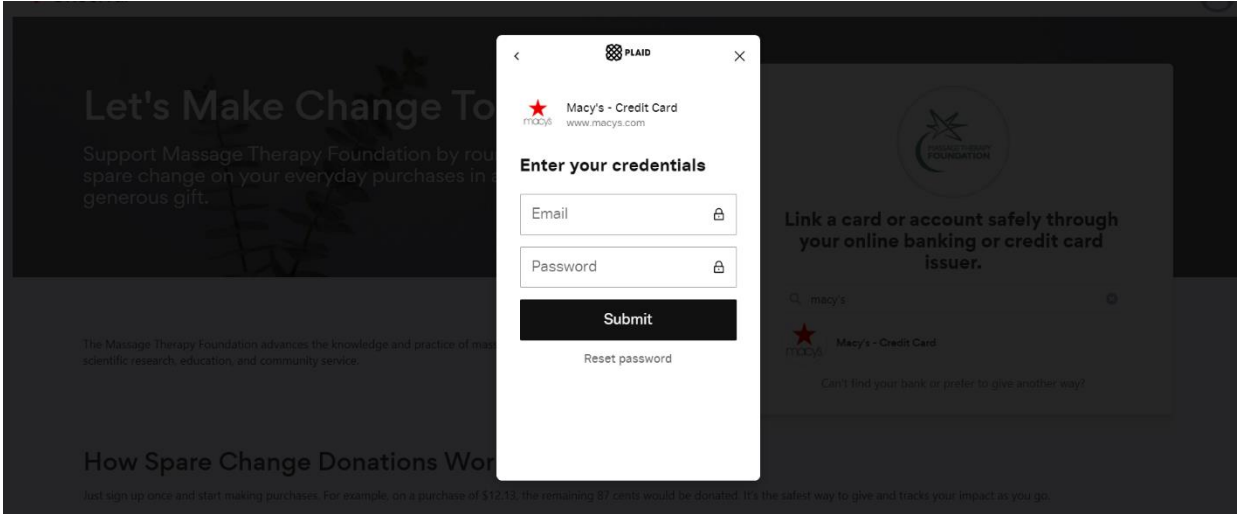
Let's Make Change To

Support Massage Therapy Foundation by rou spare change on your everyday purchases in a generous gift.

<
PLAID
×

macys
Macy's - Credit Card
www.macys.com

Enter your credentials

Email

Password

Submit

Reset password

MASSAGE THERAPY FOUNDATION

Link a card or account safely through your online banking or credit card issuer.

macy's

macys
Macy's - Credit Card

Can't find your bank or prefer to give another way?

The Massage Therapy Foundation advances the knowledge and practice of mas scientific research, education, and community service.

How Spare Change Donations Wor

Just sign up once and start making purchases. For example, on a purchase of $12.13, the remaining 87 cents would be donated. It's the safest way to give and tracks your impact as you go.